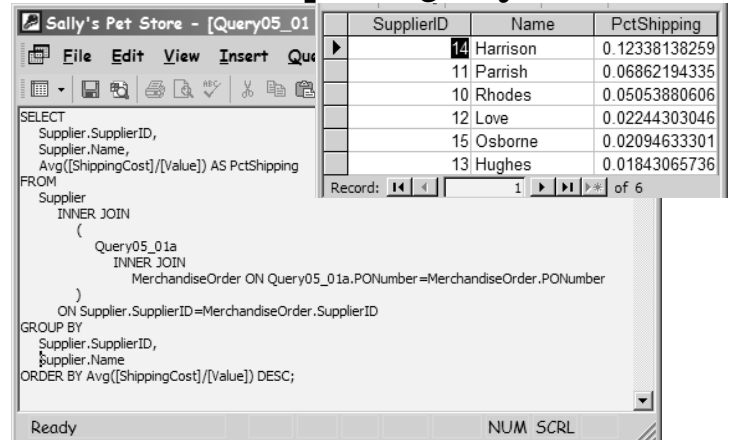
Sally's Pet Store - [Query05_01

File Edit View Insert Que

SELECT
Supplier.SupplierID,
Supplier.Name,
Avg([ShippingCost]/[Value]) AS PctShipping
FROM
Supplier
INNER JOIN
(
Query05_01a
INNER JOIN
MerchandiseOrder ON Query05_01a.PONumber=MerchandiseOrder.PONumber
)
ON Supplier.SupplierID=MerchandiseOrder.SupplierID
GROUP BY
Supplier.SupplierID,
Supplier.Name
ORDER BY Avg([ShippingCost]/[Value]) DESC;

Ready NUM SCRL

| SupplierID | Name | PctShipping |
|---|---|---|
| 14 | Harrison | 0.12338138259 |
| 11 | Parrish | 0.06862194335 |
| 10 | Rhodes | 0.05053880606 |
| 12 | Love | 0.02244303046 |
| 15 | Osborne | 0.02094633301 |
| 13 | Hughes | 0.01843065736 |

Record: 1 of 6